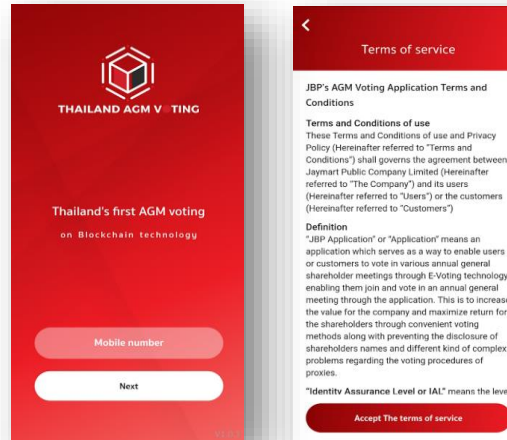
THAILAND AGM V TING

Thailand's first AGM voting

on Blockchain technology

Mobile number

Next

<

Terms of service

JBP's AGM Voting Application Terms and Conditions

Terms and Conditions of use
These Terms and Conditions of use and Privacy Policy (Hereinafter referred to "Terms and Conditions") shall governs the agreement between Jaymart Public Company Limited (Hereinafter referred to "The Company") and its users (Hereinafter referred to "Users") or the customers (Hereinafter referred to "Customers")

Definition
"JBP Application" or "Application" means an application which serves as a way to enable users or customers to vote in various annual general shareholder meetings through E-Voting technology enabling them join and vote in an annual general meeting through the application. This is to increase the value for the company and maximize return for the shareholders through convenient voting methods along with preventing the disclosure of shareholders names and different kind of complex problems regarding the voting procedures of proxies.

"Identity Assurance Level or IAL" means the leve

Accept The terms of service